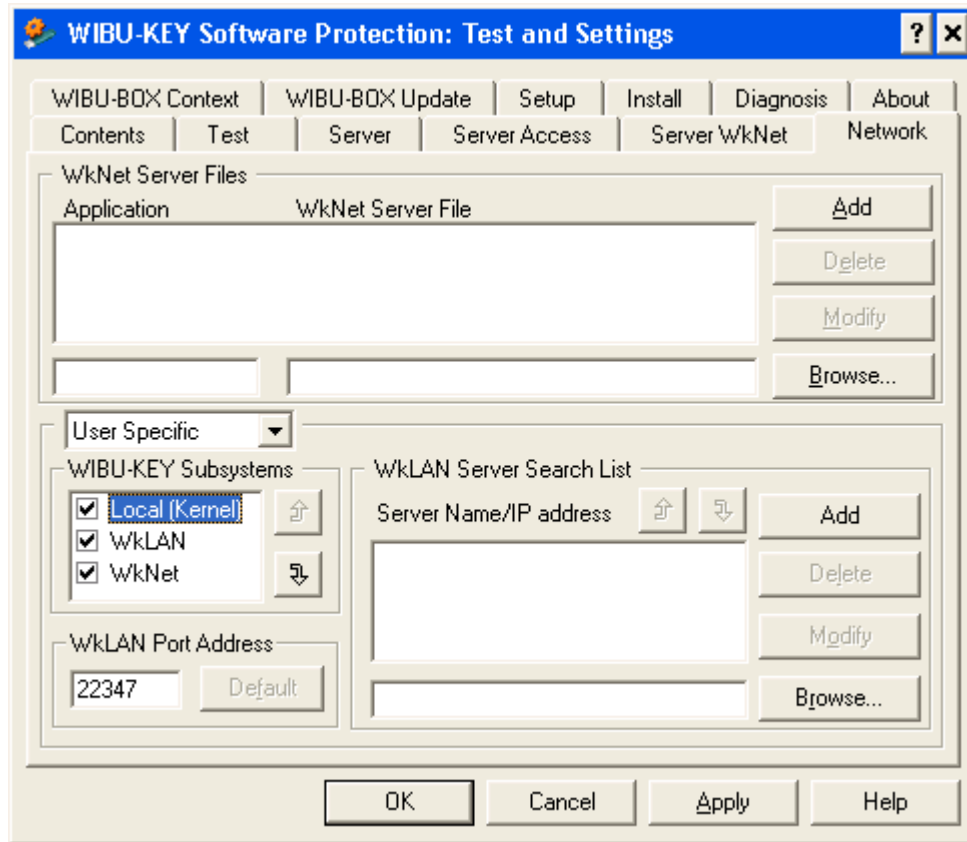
WIBU-KEY Software Protection: Test and Settings

?
×

WIBU-BOX Context
WIBU-BOX Update
Setup
Install
Diagnosis
About
Contents
Test
Server
Server Access
Server WkNet
Network

WkNet Server Files
Application
WkNet Server File
Add
Delete
Modify
Browse...

User Specific

WIBU-KEY Subsystems
Local (Kernel)
WkLAN
WkNet

WkLAN Server Search List
Server Name/IP address
Add
Delete
Modify
Browse...

WkLAN Port Address
22347
Default

OK
Cancel
Apply
Help